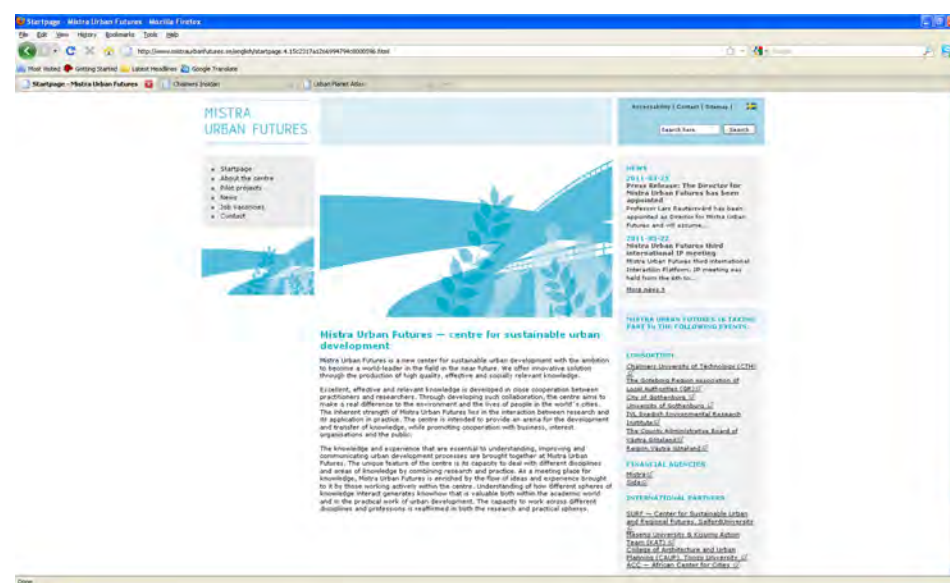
Startpage - Mistra Urban Futures - Mozilla Firefox

File Edit View History Bookmarks Tools Help

http://www.mistraurbanfutures.se/english/startpage.4.15c2317a12e6994794c8000598.html

Most Visited Getting Started Latest Headlines Google Translate

Startpage - Mistra Urban Futures

Chalmers Insidan

Urban Planet Atlas

MISTRA URBAN FUTURES

Accessibility | Contact | Sitemap |

Search here Search

Startpage
About the centre
Pilot projects
News
Job vacancies
Contact

NEWS

2011-03-23
Press Release: The Director for Mistra Urban Futures has been appointed
Professor Lars Reuterswärd has been appointed as Director for Mistra Urban Futures and will assume...

2011-01-22
Mistra Urban Futures third international IP meeting
Mistra Urban Futures third international Interaction Platform, IP meeting was held from the 6th to...

More news »

MISTRA URBAN FUTURES IS TAKING PART IN THE FOLLOWING EVENTS:

Mistra Urban Futures — centre for sustainable urban development

Mistra Urban Futures is a new center for sustainable urban development with the ambition to become a world-leader in the field in the near future. We offer innovative solution through the production of high quality, effective and socially relevant knowledge.

Excellent, effective and relevant knowledge is developed in close cooperation between practitioners and researchers. Through developing such collaboration, the centre aims to make a real difference to the environment and the lives of people in the world's cities. The inherent strength of Mistra Urban Futures lies in the interaction between research and its application in practice. The centre is intended to provide an arena for the development and transfer of knowledge, while promoting cooperation with business, interest organisations and the public.

The knowledge and experience that are essential to understanding, improving and communicating urban development processes are brought together at Mistra Urban Futures. The unique feature of the centre is its capacity to deal with different disciplines and areas of knowledge by combining research and practice. As a meeting place for knowledge, Mistra Urban Futures is enriched by the flow of ideas and experience brought to it by those working actively within the centre. Understanding of how different spheres of knowledge interact generates knowhow that is valuable both within the academic world and in the practical work of urban development. The capacity to work across different disciplines and professions is reaffirmed in both the research and practical spheres.

CONSORTIUM

Chalmers University of Technology (CTH)
The Göteborg Region association of Local Authorities (GR)
City of Gothenburg
University of Gothenburg
IVL Swedish Environmental Research Institute
The County Administrative Board of Västra Götaland
Region Västra Götaland

FINANCIAL AGENCIES

Mistra
Sida

INTERNATIONAL PARTNERS

SURF — Center for Sustainable Urban and Regional Futures, Salford University
Maseno University & Kisumu Action Team (KAT)
College of Architecture and Urban Planning (CAUP), Tongji University
ACC — African Center for Cities

Done